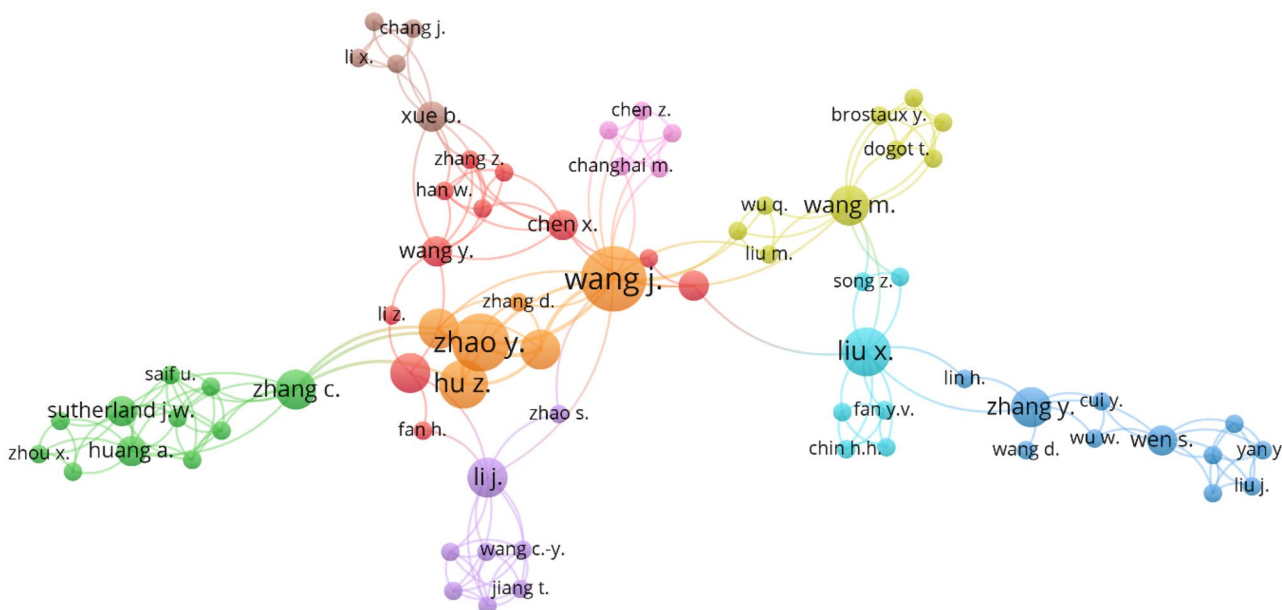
chang j.
li x.
xue b.
zhang z.
han w.
chen x.
wang y.
chen z.
changhai m.
brostaux y.
dogot t.
wu q.
wang m.
liu m.
wang j.
zhang d.
li z.
zhao y.
hu z.
song z.
liu x.
saif u.
zhang c.
sutherland j.w.
huang a.
zhou x.
fan h.
zhao s.
lin h.
fan y.v.
chin h.h.
zhang y.
cui y.
wu w.
wen s.
wang d.
yan y
liu j.
li j.
wang c.-y.
jiang t.